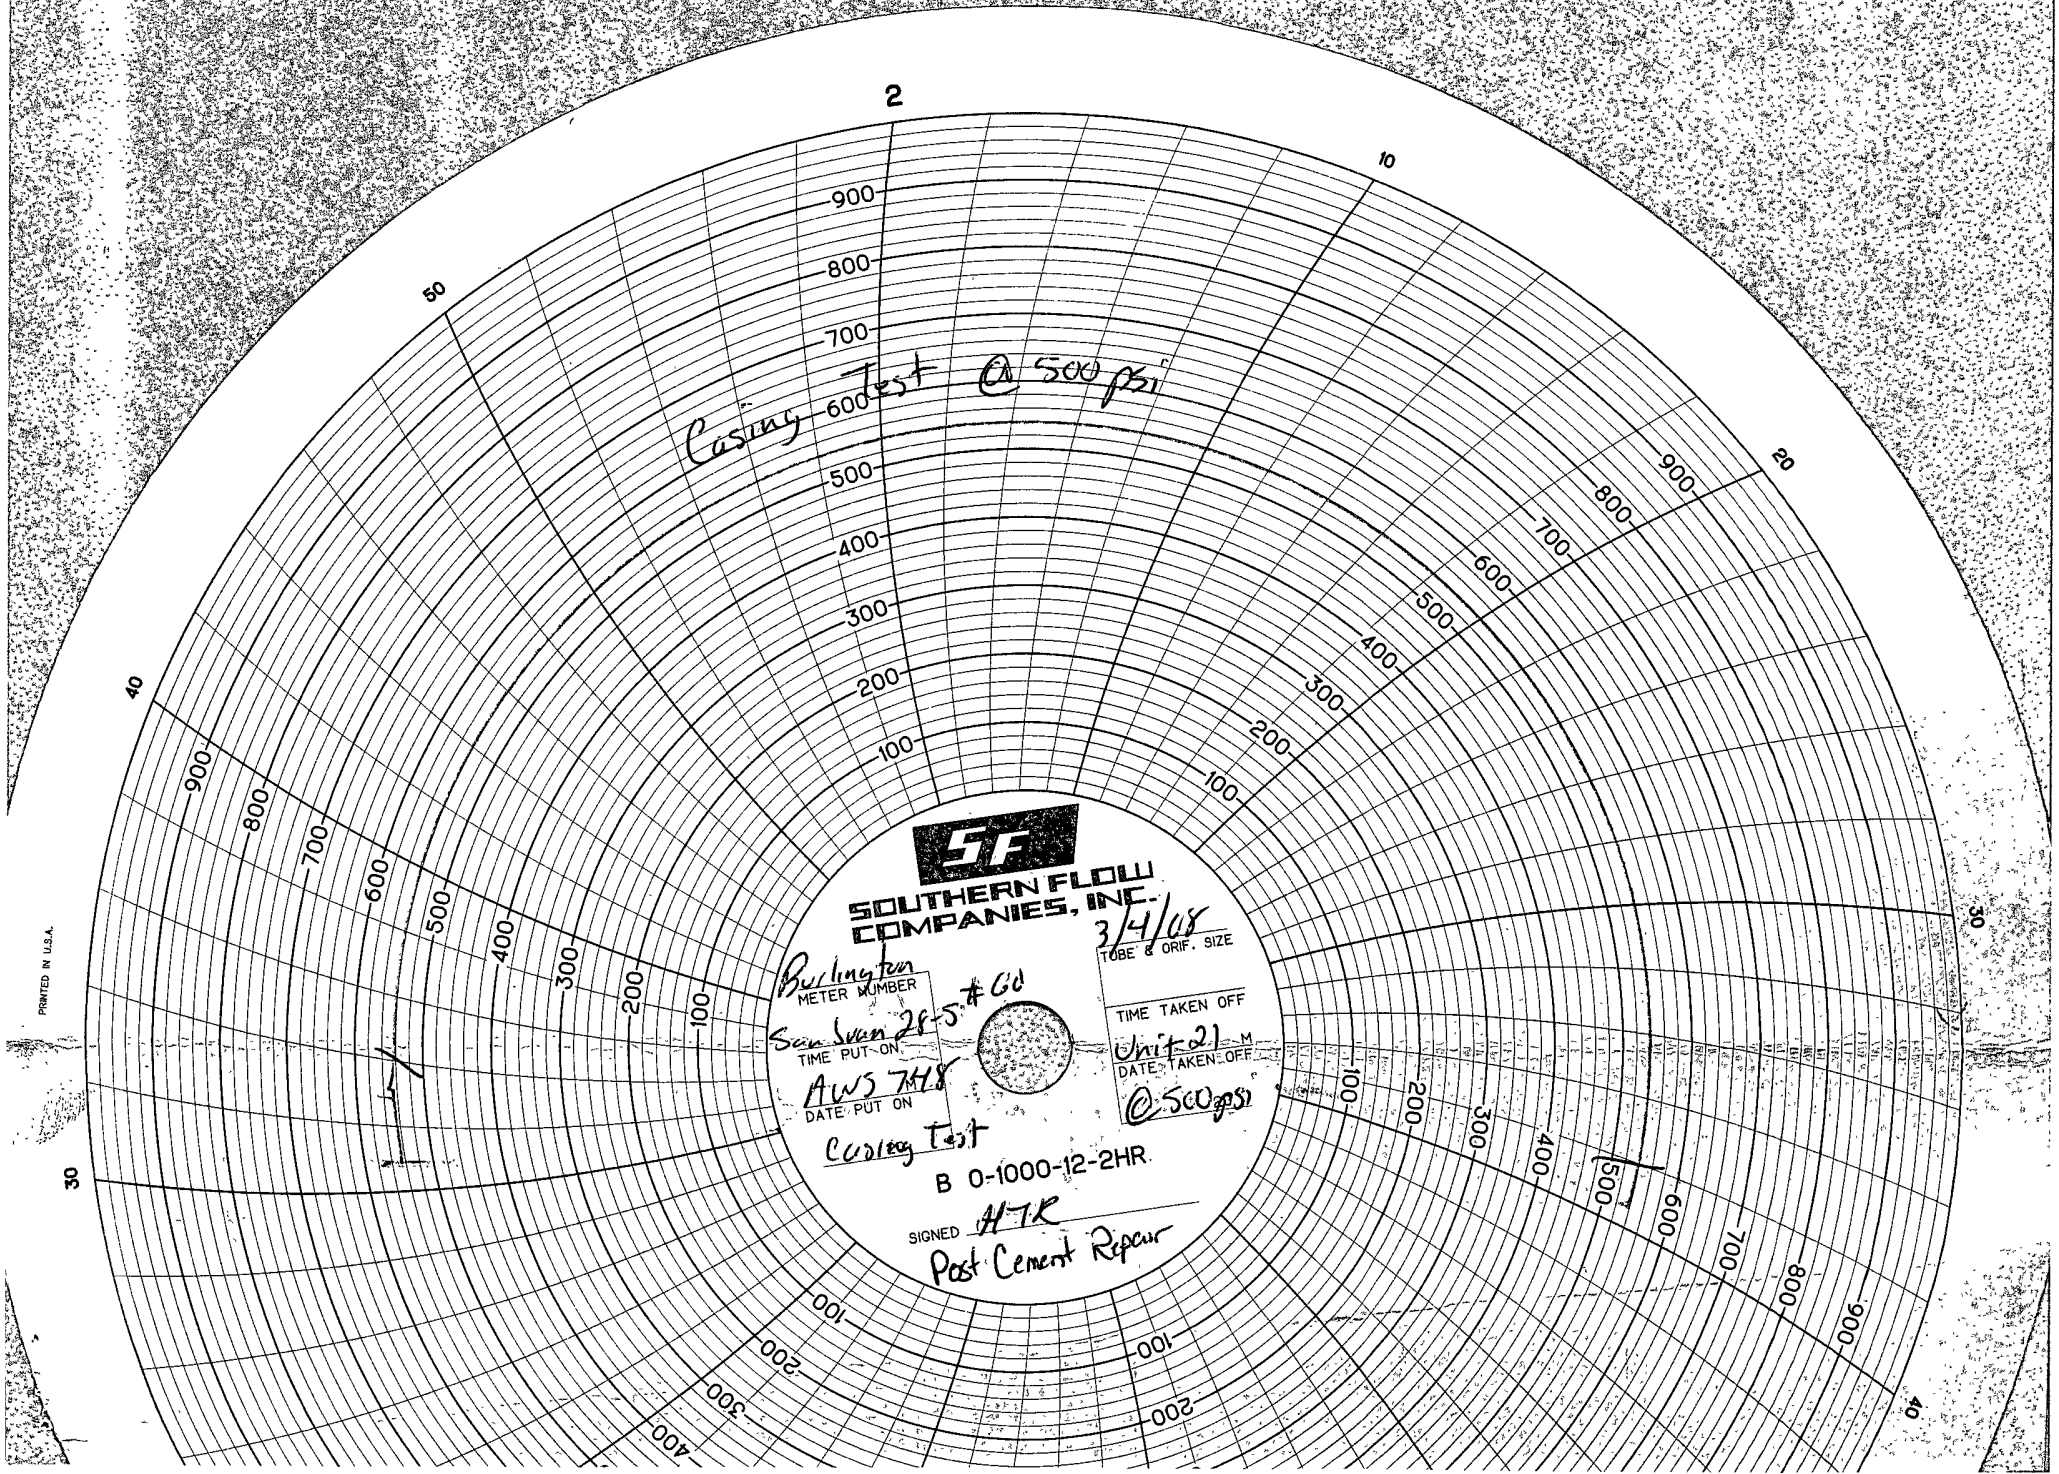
2

10

50

900
800
700
600
500
400
300
200
100

Casing Test @ 500 psi

20

900
800
700
600
500
400
300
200
100

40

900
800
700
600
500
400
300
200
100

SF
SOUTHERN FLOW
COMPANIES, INC.

3/4/08
TUBE & ORIF. SIZE

Burlington
METER NUMBER
San Juan 28-5 #60

TIME PUT ON
AWS 748
DATE PUT ON
Casing Test

TIME TAKEN OFF
Unit 21 M
DATE TAKEN OFF
@ 500 psi

B 0-1000-12-2HR

SIGNED HTR
Post Cement Repair

30

30

100
200
300
400
500
600
700
800
900

100
200
300
400

100
200

40

PRINTED IN U.S.A.